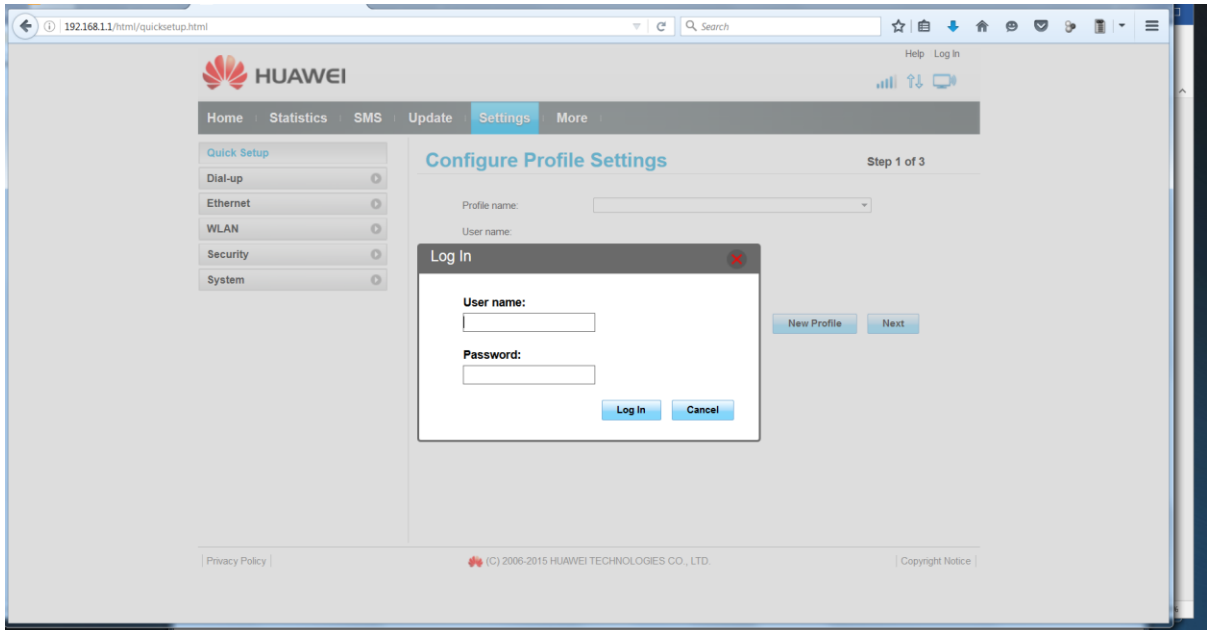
192.168.1.1/html/quicksetup.html

Search

Help Log In

HUAWEI

Home | Statistics | SMS | Update | Settings | More

Quick Setup
Dial-up
Ethernet
WLAN
Security
System

Configure Profile Settings

Step 1 of 3

Profile name:
User name:

Log In

User name:

Password:

Log In Cancel

New Profile Next

Privacy Policy

(C) 2006-2015 HUAWEI TECHNOLOGIES CO., LTD.

Copyright Notice